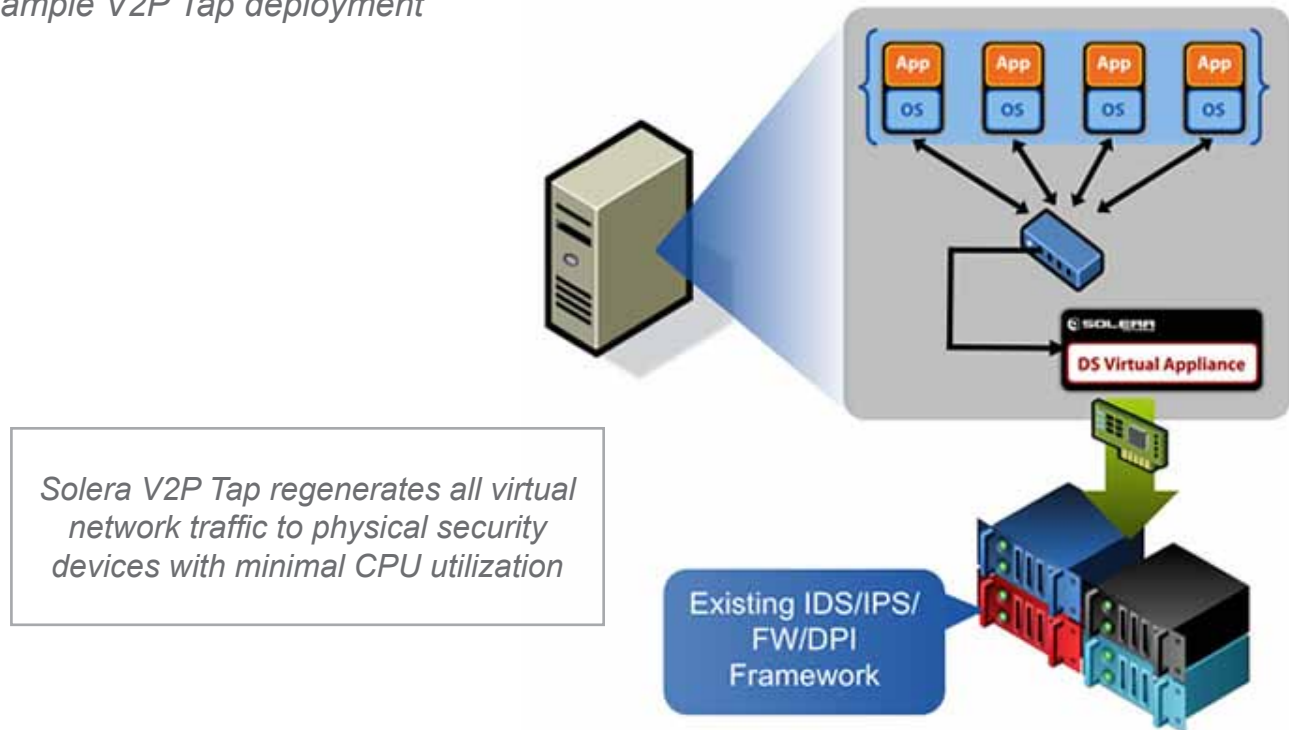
ample V2P Tap deployment

App
OS
App
OS
App
OS
App
OS

SOLERA
DS Virtual Appliance

Solera V2P Tap regenerates all virtual network traffic to physical security devices with minimal CPU utilization

Existing IDS/IPS/ FW/DPI Framework